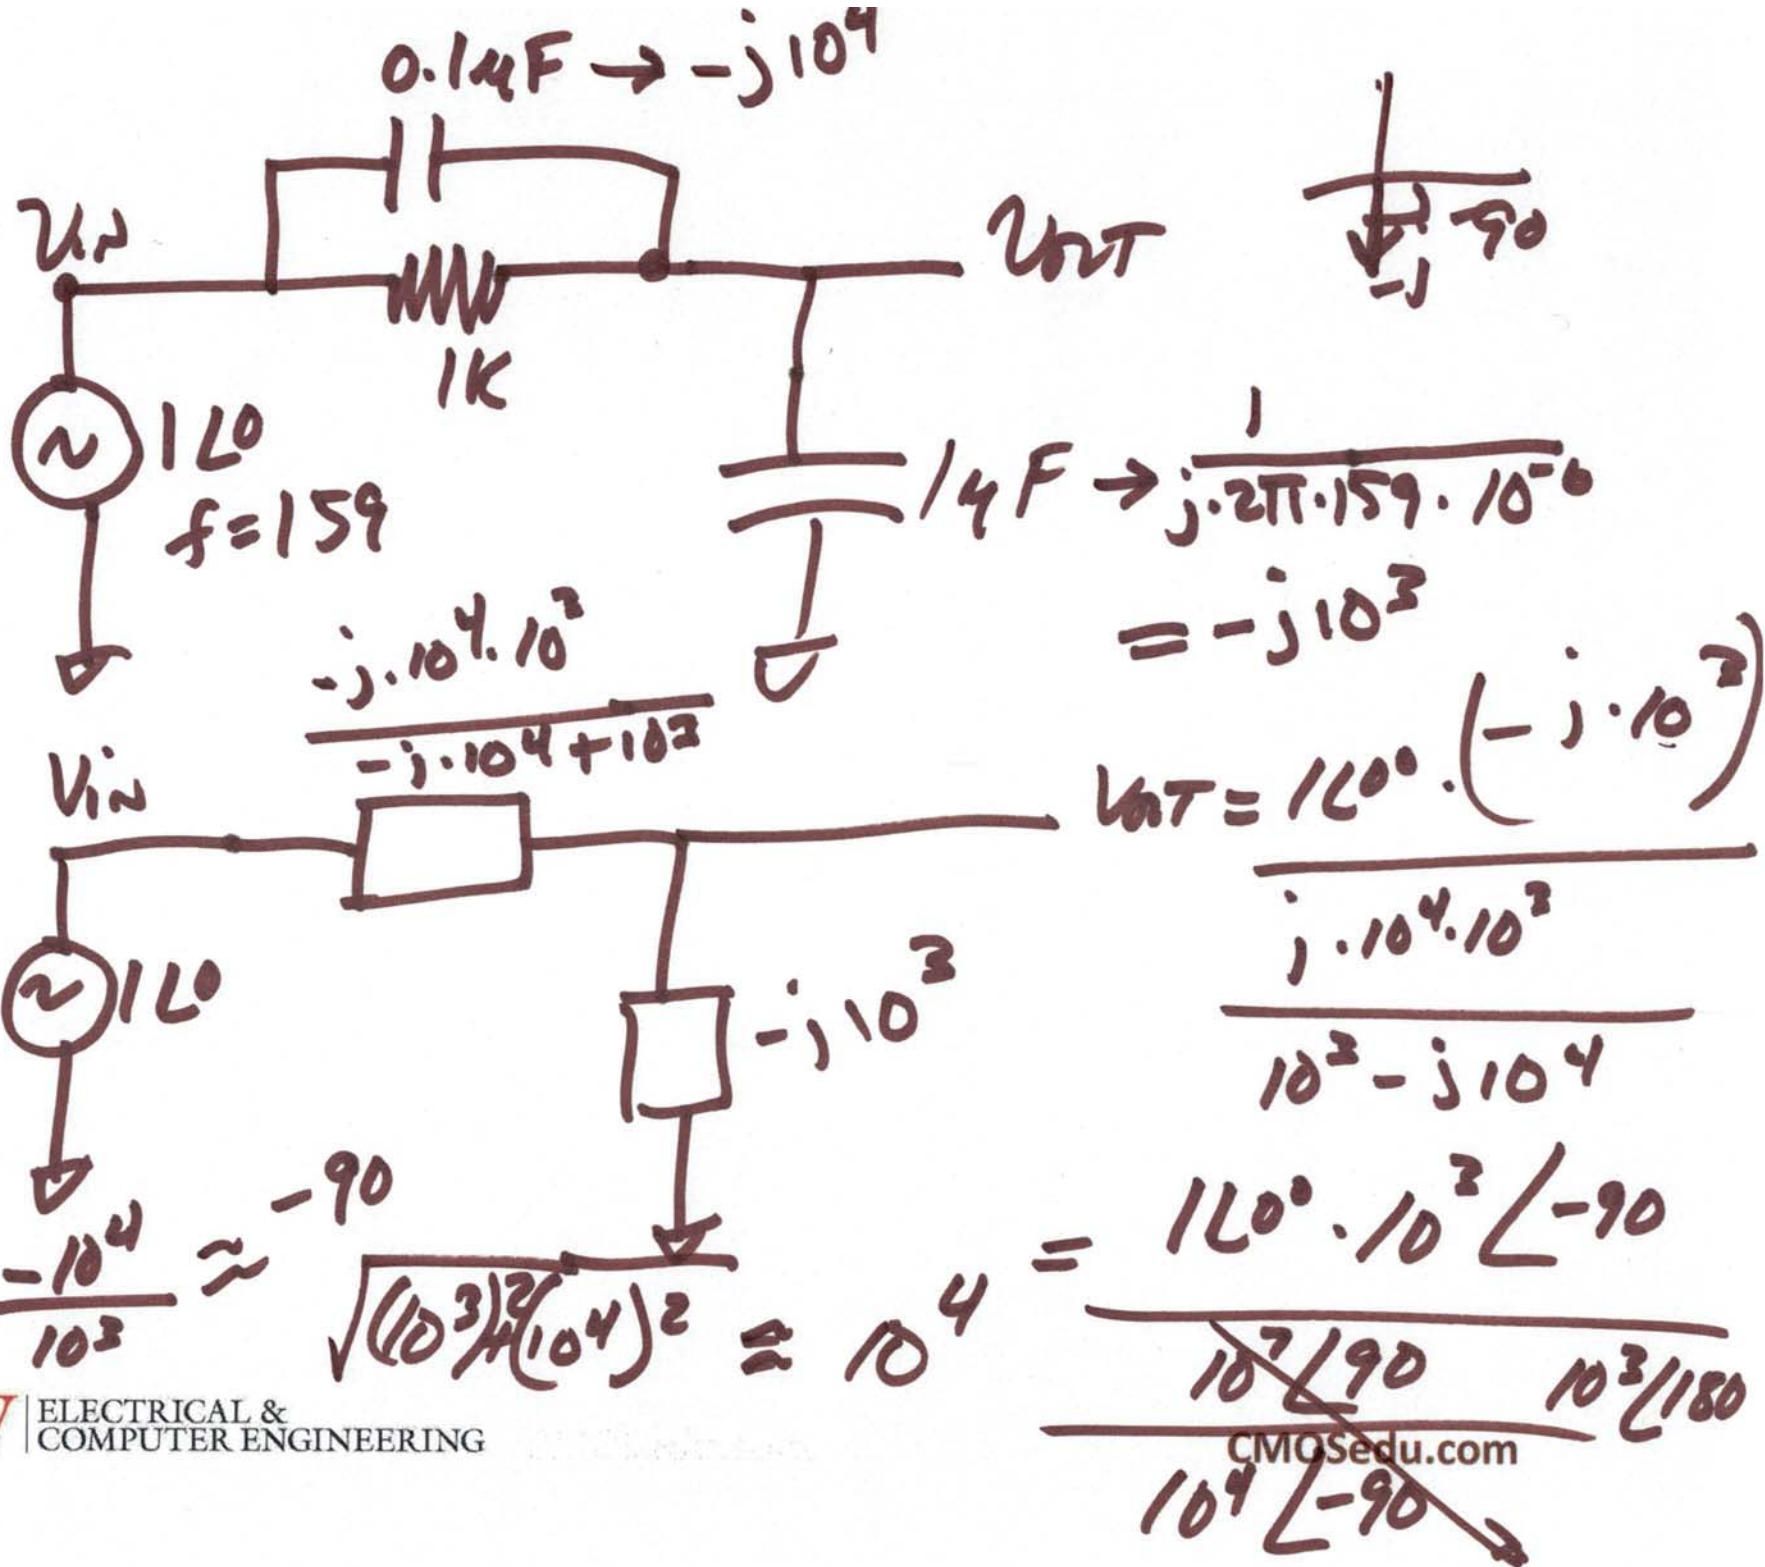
$0.1\mu F \rightarrow -j10^4$

$v_{IN}$

$v_{OUT}$

$-j$ $90$

$1K$

$1\angle 0$
$f=159$

$1\mu F \rightarrow \frac{1}{j\cdot 2\pi\cdot 159\cdot 10^{-6}}$
$= -j10^3$

$\frac{-j\cdot 10^4\cdot 10^3}{-j\cdot 10^4+10^3}$

$V_{IN}$

$V_{OUT} = \frac{1\angle 0^\circ \cdot (-j\cdot 10^3)}{\frac{j\cdot 10^4\cdot 10^3}{10^3-j10^4}}$

$1\angle 0$

$-j10^3$

$\frac{-10^4}{10^3} \approx -90$

$\sqrt{(10^3)^2+(10^4)^2} \approx 10^4$

$= \frac{1\angle 0^\circ \cdot 10^3\angle -90}{\frac{10^7\angle 90}{10^4\angle -90}}$ $10^3\angle 180$

ELECTRICAL & COMPUTER ENGINEERING

CMOSedu.com